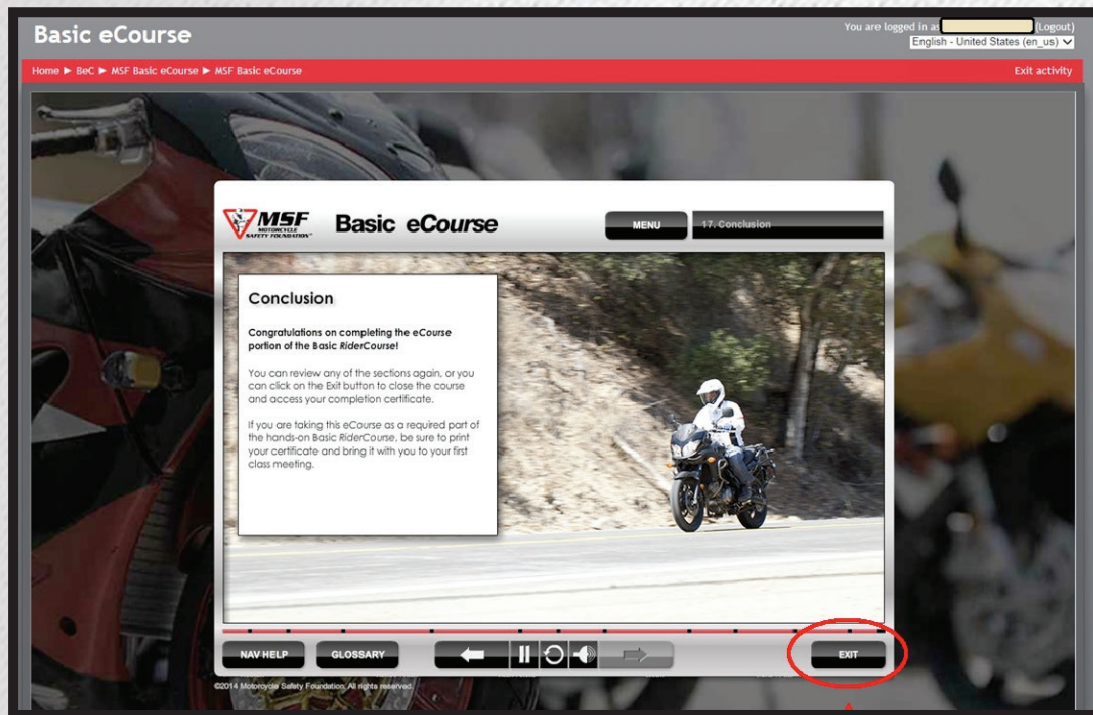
Basic eCourse

You are logged in as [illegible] (Logout)
English - United States (en_us)

Home ► BeC ► MSF Basic eCourse ► MSF Basic eCourse

Exit activity

MSF MOTORCYCLE SAFETY FOUNDATION

Basic eCourse

MENU

17. Conclusion

Conclusion

Congratulations on completing the eCourse portion of the Basic RiderCourse!

You can review any of the sections again, or you can click on the Exit button to close the course and access your completion certificate.

If you are taking this eCourse as a required part of the hands-on Basic RiderCourse, be sure to print your certificate and bring it with you to your first class meeting.

NAV HELP

GLOSSARY

EXIT

©2014 Motorcycle Safety Foundation. All rights reserved.